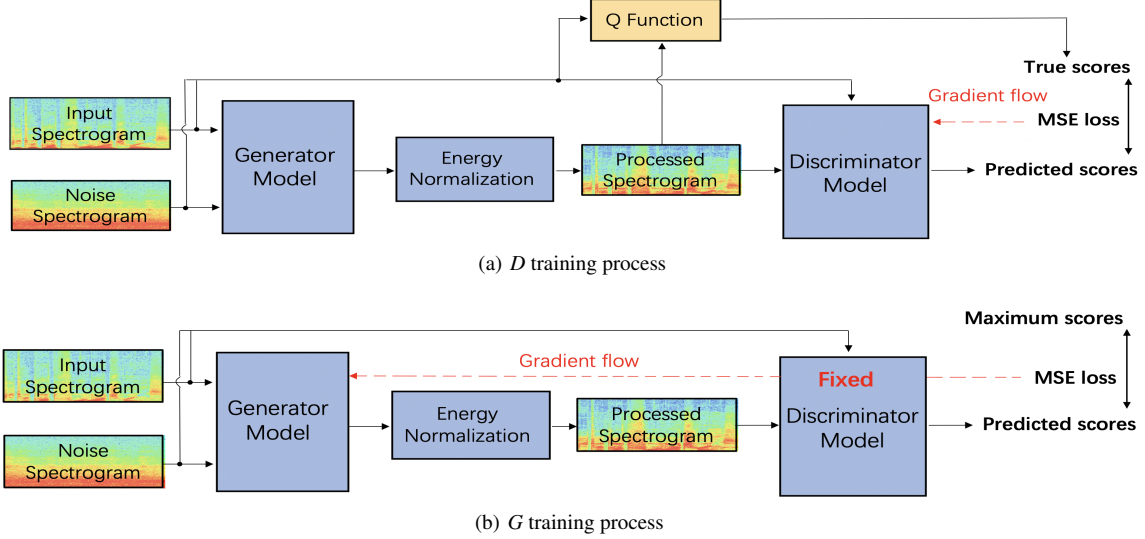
Q Function

True scores

Gradient flow

Input Spectrogram

MSE loss

Generator Model

Energy Normalization

Processed Spectrogram

Discriminator Model

Predicted scores

Noise Spectrogram

(a) $D$ training process

Maximum scores

Input Spectrogram

Gradient flow

Fixed

MSE loss

Generator Model

Energy Normalization

Processed Spectrogram

Discriminator Model

Predicted scores

Noise Spectrogram

(b) $G$ training process